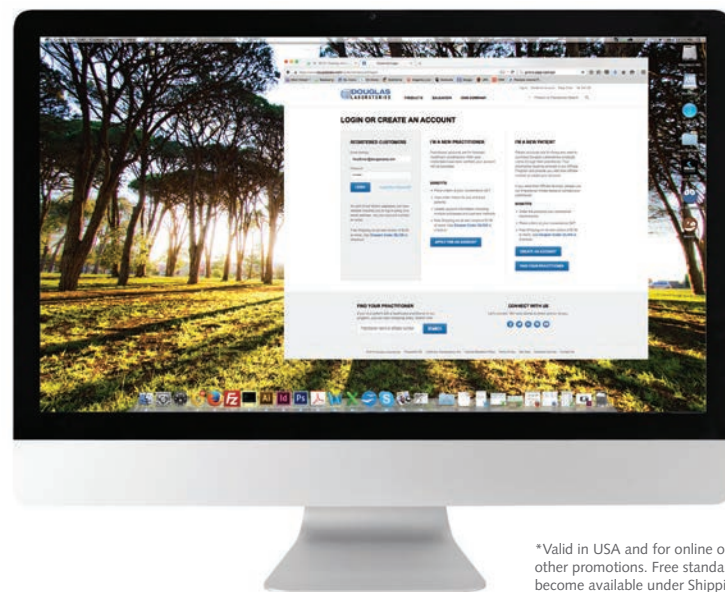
DOUGLAS LABORATORIES

PRODUCTS EDUCATION OUR COMPANY

LOGIN OR CREATE AN ACCOUNT

REGISTERED CUSTOMERS

LOGIN

I'M A NEW PRACTITIONER

BENEFITS

APPLY FOR AN ACCOUNT

I'M A NEW PATIENT

BENEFITS

CREATE AN ACCOUNT

FIND YOUR PRACTITIONER

FIND YOUR PRACTITIONER

SEARCH

CONNECT WITH US

*Valid in USA and for online o
other promotions. Free standa
become available under Shippi